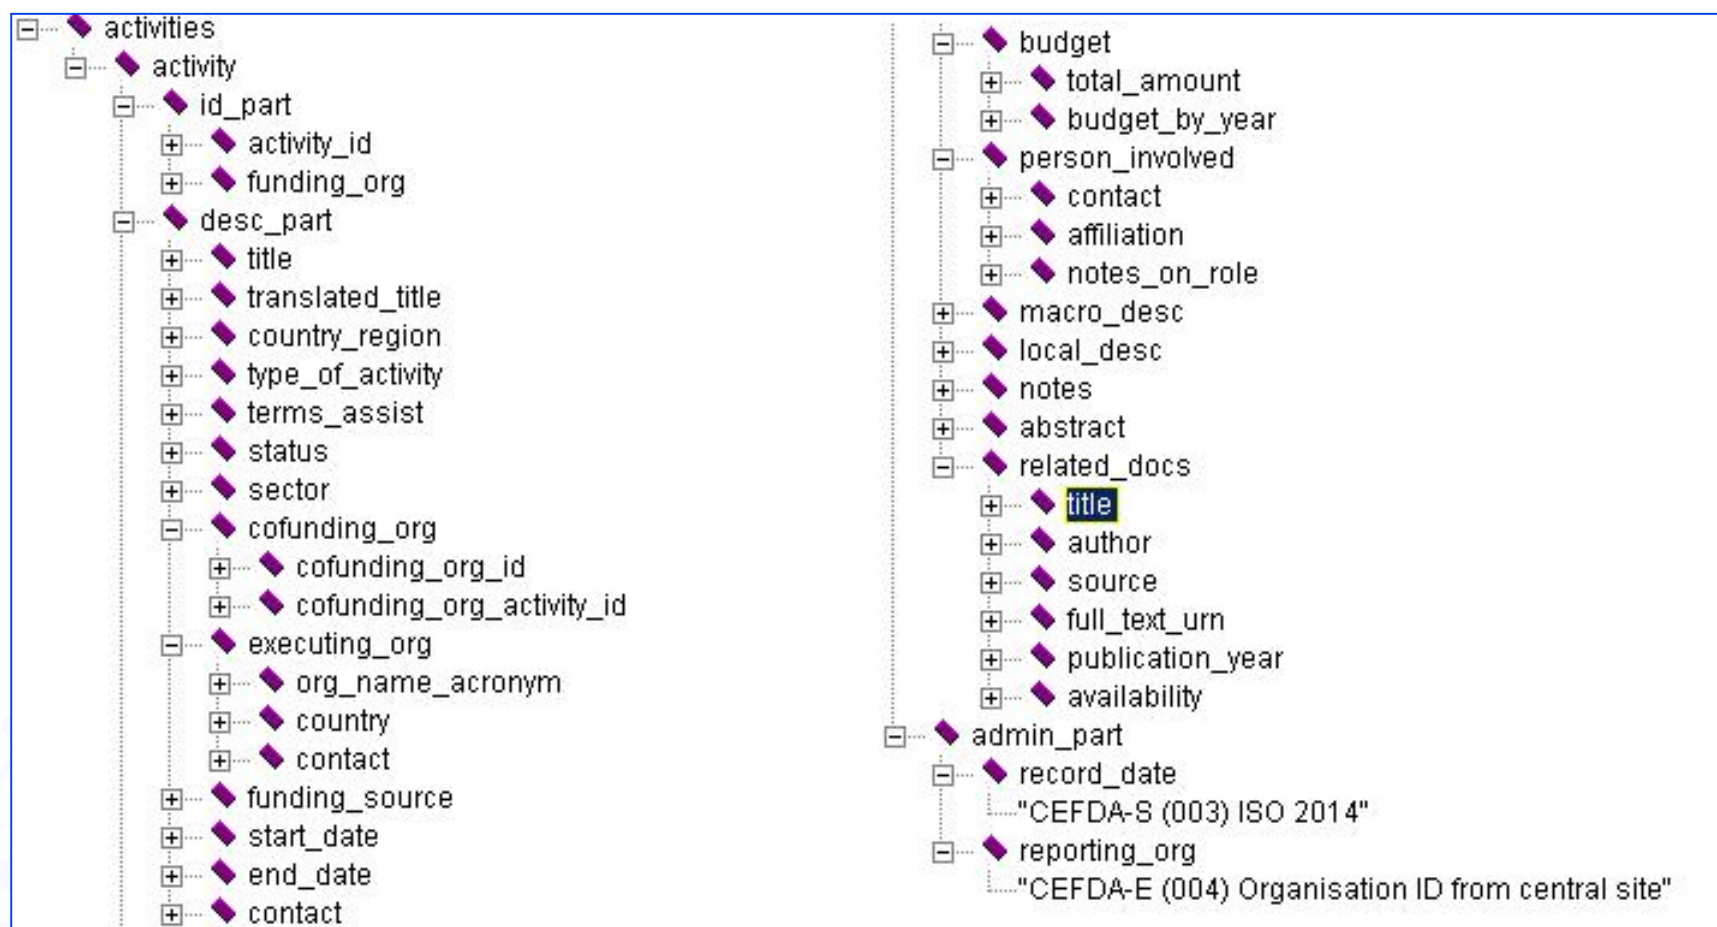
activities
activity
id_part
activity_id
funding_org
desc_part
title
translated_title
country_region
type_of_activity
terms_assist
status
sector
cofunding_org
cofunding_org_id
cofunding_org_activity_id
executing_org
org_name_acronym
country
contact
funding_source
start_date
end_date
contact

budget
total_amount
budget_by_year
person_involved
contact
affiliation
notes_on_role
macro_desc
local_desc
notes
abstract
related_docs
title
author
source
full_text_urn
publication_year
availability
admin_part
record_date
"CEFDA-S (003) ISO 2014"
reporting_org
"CEFDA-E (004) Organisation ID from central site"